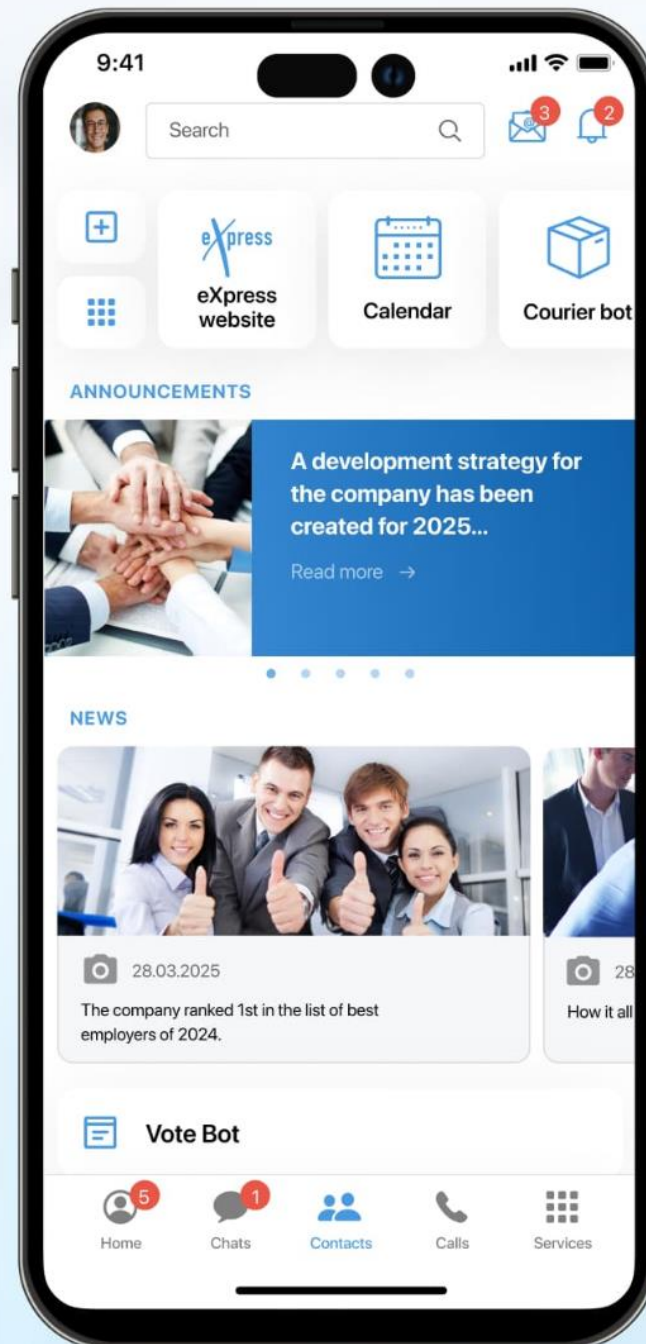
9:41

Search

3

2

eXpress

eXpress website

Calendar

Courier bot

ANNOUNCEMENTS

A development strategy for the company has been created for 2025...

Read more →

NEWS

28.03.2025

The company ranked 1st in the list of best employers of 2024.

28

How it all

Vote Bot

5

1

Home

Chats

Contacts

Calls

Services